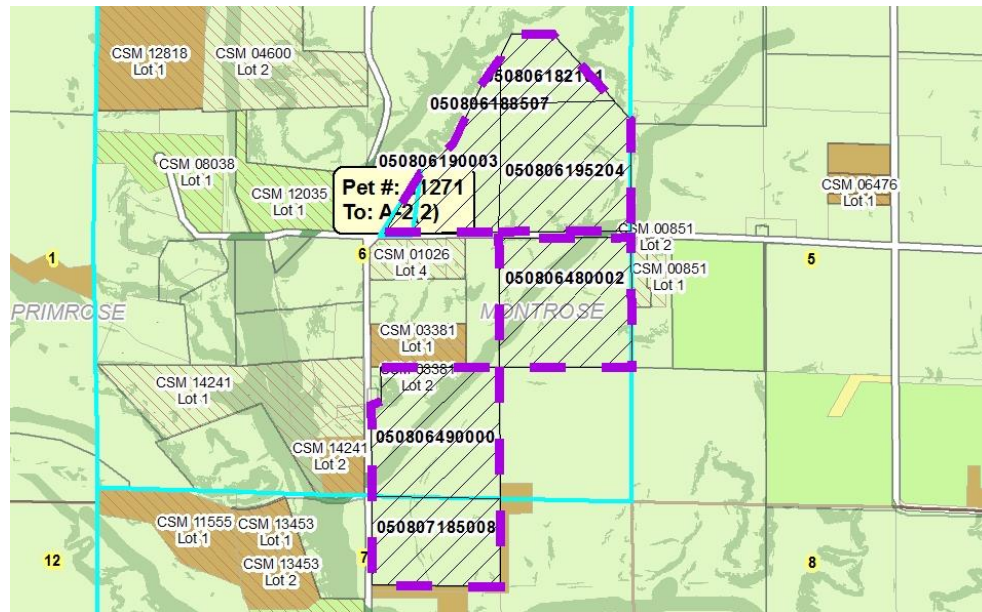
CSM 12818
Lot 1

CSM 04600
Lot 2

050806182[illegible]1

050806188507

CSM 08038
Lot 1

050806190003

050806195204

Pet #: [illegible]1271
To: A-2(2)

CSM 12035
Lot 1

CSM 06476
Lot 1

CSM 00851
Lot 2

1

6

CSM 01026
Lot 4

050806480002

CSM 00851
Lot 1

5

PRIMROSE

MONTROSE

CSM 03381
Lot 1

CSM 03381
Lot 2

CSM 14241
Lot 1

050806490000

CSM 14241
Lot 2

CSM 11555
Lot 1

CSM 13453
Lot 1

050807185008

12

7

CSM 13453
Lot 2

8